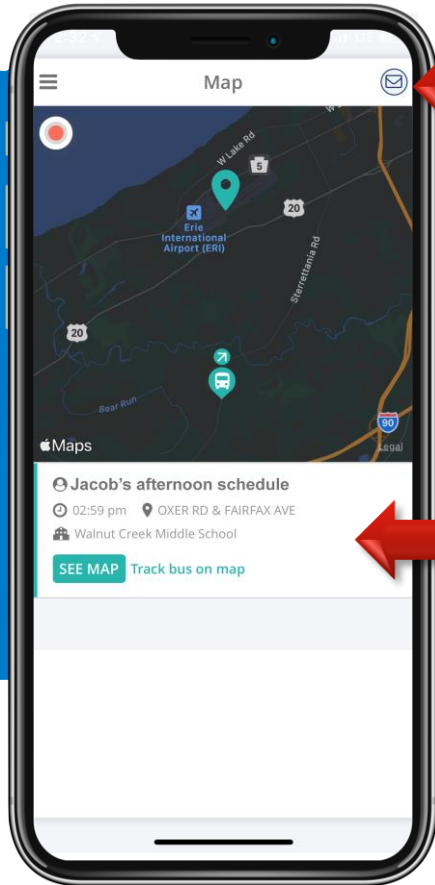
Map

W Lake Rd

5

20

Erie International Airport (ERI)

Sterrettania Rd

20

Bear Run

90

Maps

Legal

Jacob's afternoon schedule

02:59 pm OXER RD & FAIRFAX AVE

Walnut Creek Middle School

SEE MAP Track bus on map